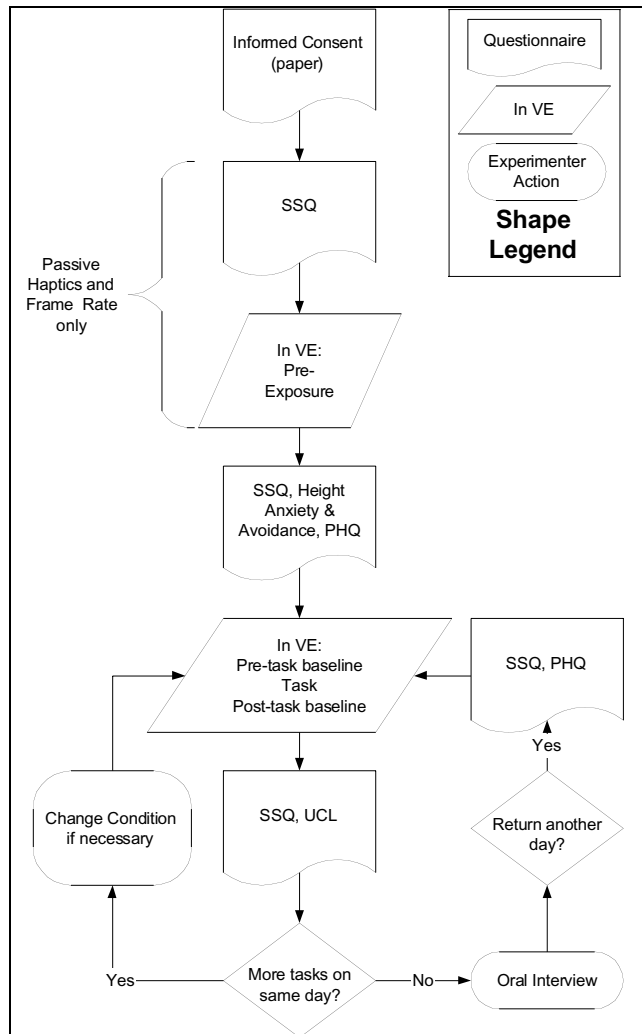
Informed Consent (paper)

Questionnaire

In VE

Experimenter Action

Shape Legend

Passive Haptics and Frame Rate only

SSQ

In VE: Pre-Exposure

SSQ, Height Anxiety & Avoidance, PHQ

In VE: Pre-task baseline Task Post-task baseline

SSQ, PHQ

Yes

Change Condition if necessary

SSQ, UCL

Return another day?

Yes

More tasks on same day?

No

Oral Interview